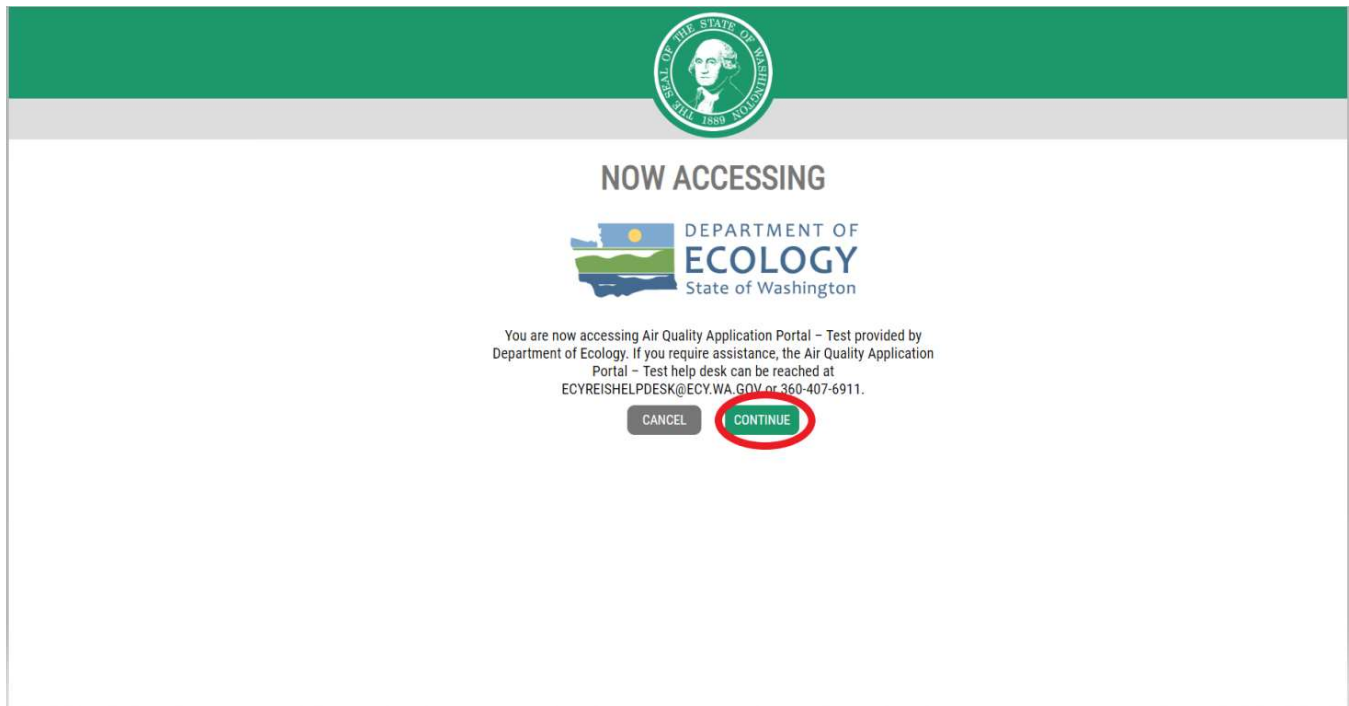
THE SEAL OF THE STATE OF WASHINGTON 1889

NOW ACCESSING

DEPARTMENT OF ECOLOGY State of Washington

You are now accessing Air Quality Application Portal – Test provided by Department of Ecology. If you require assistance, the Air Quality Application Portal – Test help desk can be reached at ECYREISHELPDESK@ECY.WA.GOV or 360-407-6911.

CANCEL CONTINUE